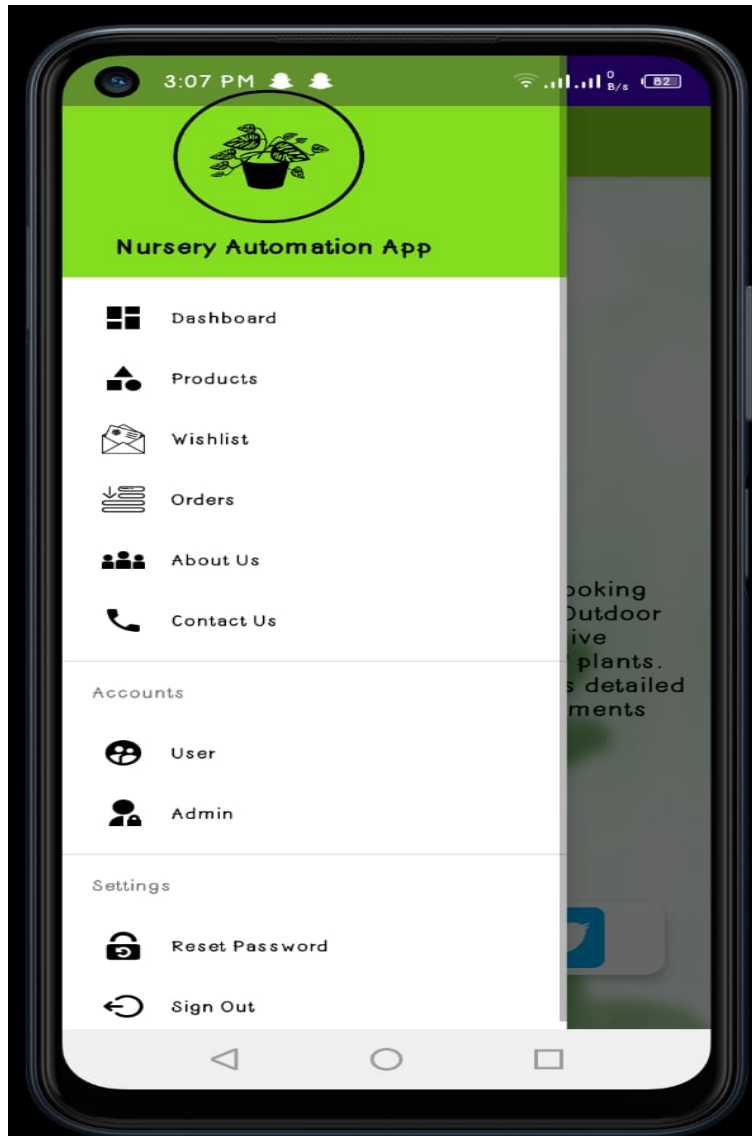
3:07 PM

0 B/s 82

Nursery Automation App

Dashboard

Products

Wishlist

Orders

About Us

Contact Us

Accounts

User

Admin

Settings

Reset Password

Sign Out

ooking
Outdoor
ive
plants.
s detailed
ments